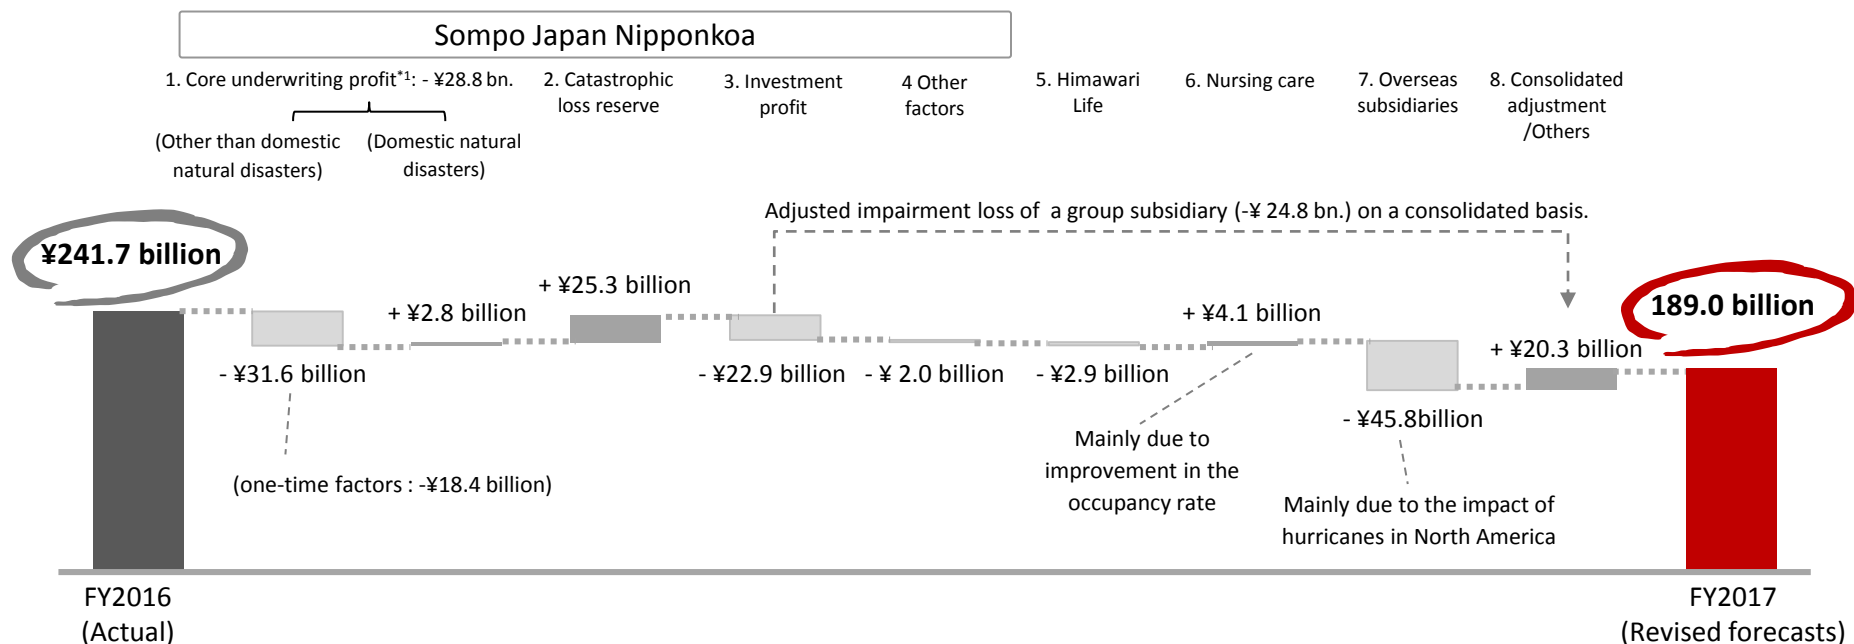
Sompo Japan Nipponkoa

1. Core underwriting profit$^{*1}$: - ¥28.8 bn.

(Other than domestic natural disasters)

(Domestic natural disasters)

2. Catastrophic loss reserve

3. Investment profit

4 Other factors

5. Himawari Life

6. Nursing care

7. Overseas subsidiaries

8. Consolidated adjustment /Others

Adjusted impairment loss of a group subsidiary (-¥ 24.8 bn.) on a consolidated basis.

¥241.7 billion

- ¥31.6 billion

(one-time factors : -¥18.4 billion)

+ ¥2.8 billion

+ ¥25.3 billion

- ¥22.9 billion

- ¥ 2.0 billion

- ¥2.9 billion

+ ¥4.1 billion

Mainly due to improvement in the occupancy rate

- ¥45.8billion

Mainly due to the impact of hurricanes in North America

+ ¥20.3 billion

189.0 billion

FY2016 (Actual)

FY2017 (Revised forecasts)